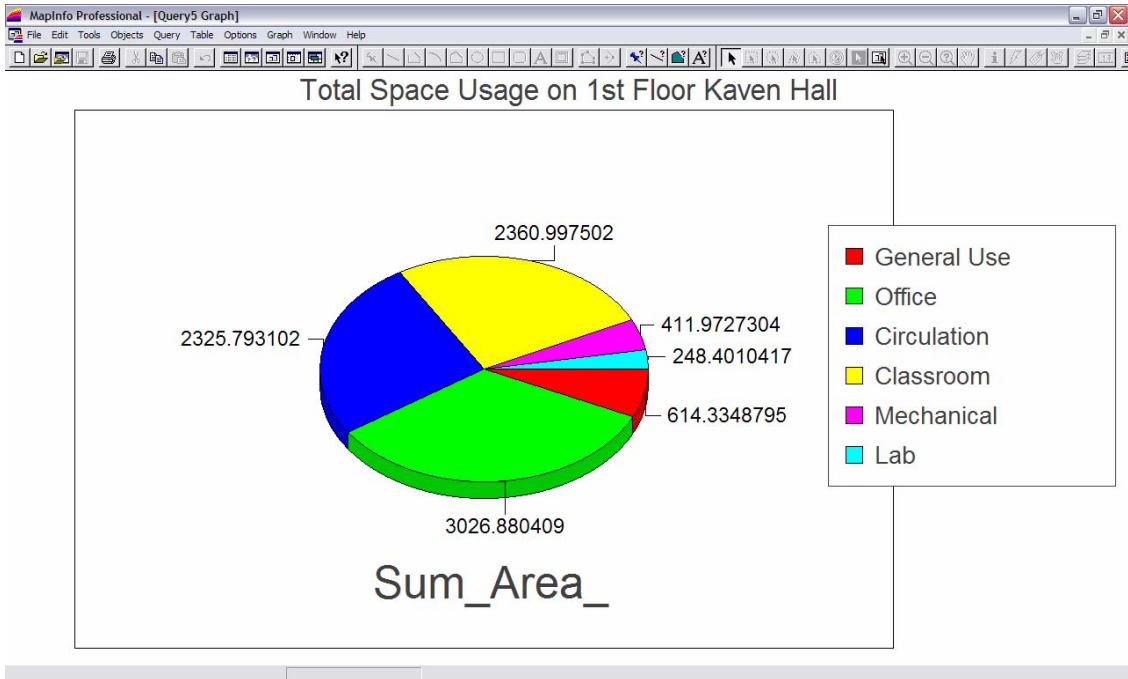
MapInfo Professional - [Query5 Graph]

File Edit Tools Objects Query Table Options Graph Window Help

Total Space Usage on 1st Floor Kaven Hall

2360.997502

411.9727304

2325.793102

248.4010417

614.3348795

3026.880409

Sum_Area_

General Use
Office
Circulation
Classroom
Mechanical
Lab